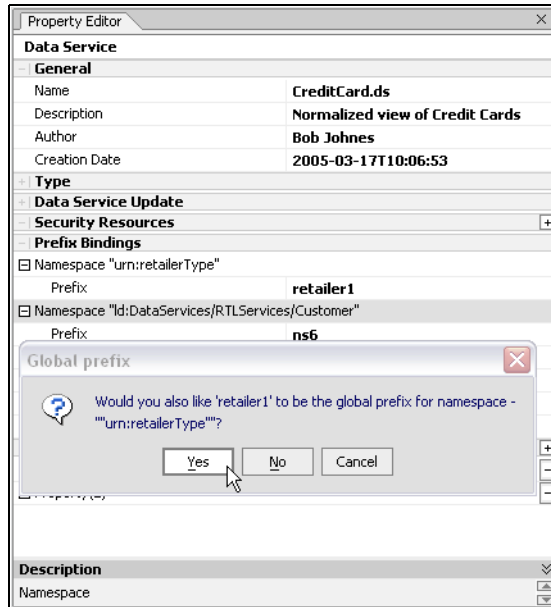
Property Editor ×

Data Service

General

| Name | CreditCard.ds |
|---|---|
| Description | Normalized view of Credit Cards |
| Author | Bob Johnes |
| Creation Date | 2005-03-17T10:06:53 |

Type

Data Service Update

Security Resources

Prefix Bindings

Namespace "urn:retailerType"

| Prefix | retailer1 |
|---|---|

Namespace "ld:DataServices/RTLServices/Customer"

| Prefix | ns6 |
|---|---|

Global prefix

Would you also like 'retailer1' to be the global prefix for namespace - ""urn:retailerType""?

Yes No Cancel

Property (2)

Description

Namespace